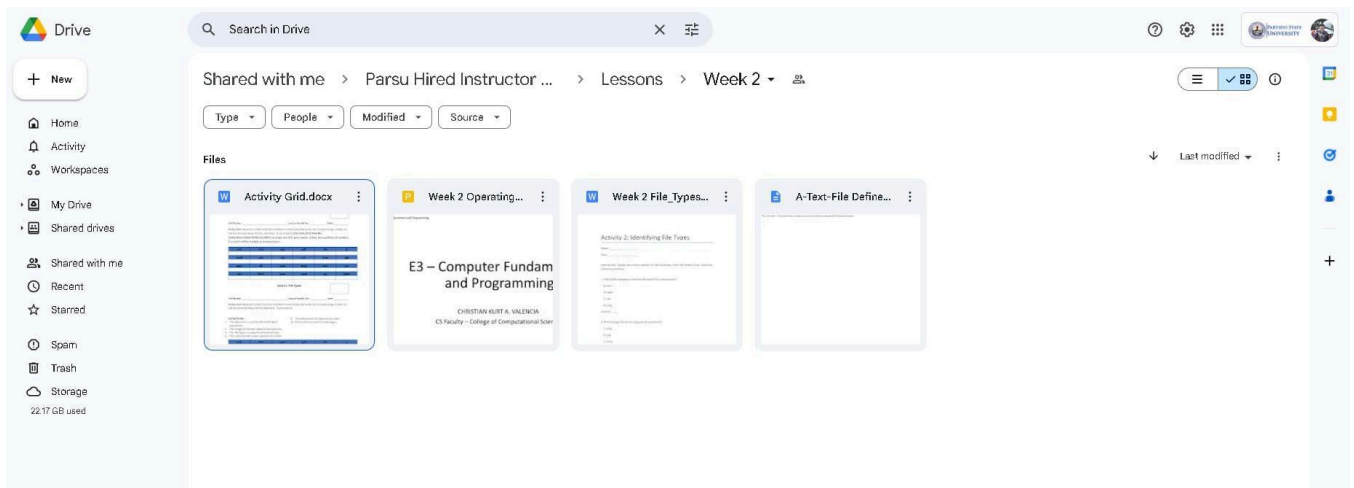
Drive

Search in Drive

+ New

Home
Activity
Workspaces

My Drive
Shared drives

Shared with me
Recent
Starred

Spam
Trash
Storage
22.17 GB used

Shared with me > Parsu Hired Instructor ... > Lessons > Week 2

Type
People
Modified
Source

Files

Last modified

Activity Grid.docx

Week 2 Operating...

E3 – Computer Fundam and Programming

CHRISTIAN KURT A. VALENCIA
CS Faculty – College of Computational Scier

Week 2 File_Types...

Activity 2: Identifying File Types

A-Text-File Define...